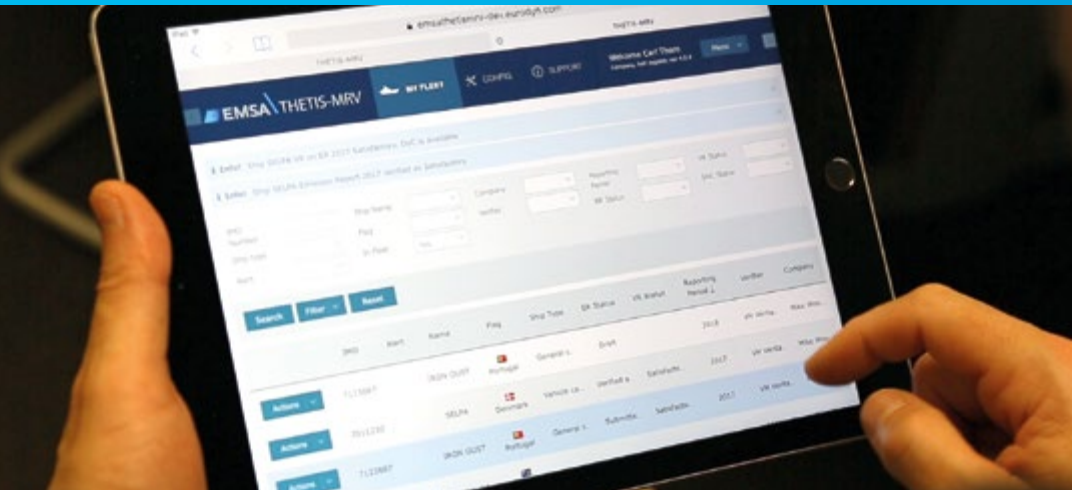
emsathetismrv-dev.eurodyn.com

THETIS-MRV

EMSA THETIS-MRV

MY FLEET

CONFIG.

SUPPORT

Welcome Carl Thorn

Menu

Info! Ship SELPA on ER 2017 Satisfactory. DoC is available

Info! Ship SELPA Emission Report 2017 verified as Satisfactory

IMO Number

Ship Name

Flag

Company

Verifier

Reporting Period

ER Status

VR Status

DoC Status

Ship Type

In Fleet

Yes

Search

Filter

Reset

IMO

Alert

Name

Flag

Ship Type

ER Status

VR Status

Reporting Period

Verifier

Company

Actions

7123987

IKON GUST

Portugal

General c.

Draft

2018

VR Verifie...

Mac Ano...

Actions

3511230

SELPA

Denmark

Vehicle ca...

Verified a...

Satisfacto...

2017

VR Verifie...

Actions

7123987

IKON GUST

Portugal

General c.

Submitte...

Satisfacto...

2017

VR Verifie...